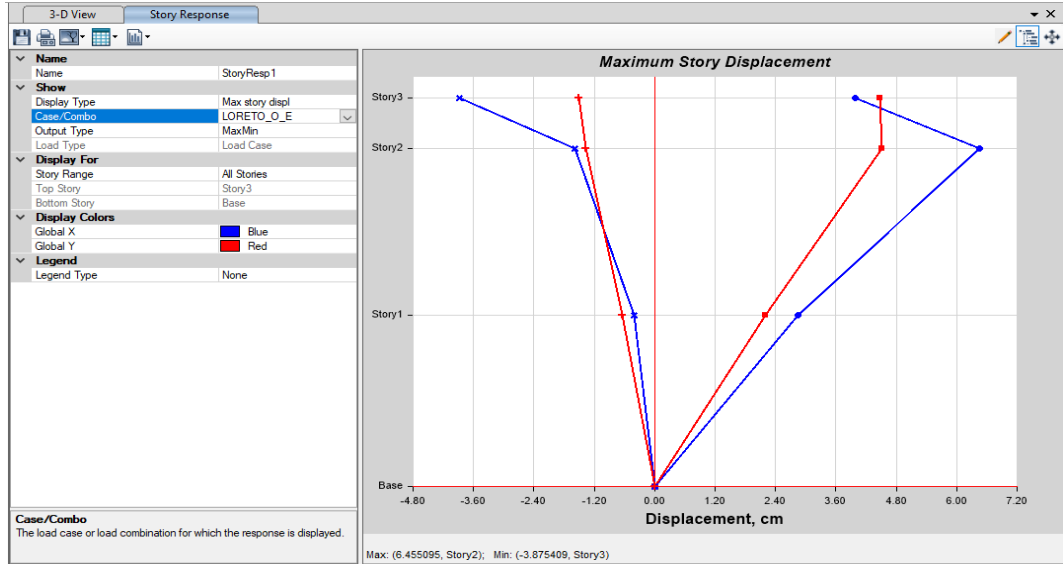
3-D View | Story Response

| Name | |
|---|---|
| Name | StoryResp1 |
| **Show** | |
| Display Type | Max story displ |
| Case/Combo | LORETO_O_E |
| Output Type | MaxMin |
| Load Type | Load Case |
| **Display For** | |
| Story Range | All Stories |
| Top Story | Story3 |
| Bottom Story | Base |
| **Display Colors** | |
| Global X | Blue |
| Global Y | Red |
| **Legend** | |
| Legend Type | None |

Case/Combo
The load case or load combination for which the response is displayed.

Maximum Story Displacement

Story3
Story2
Story1
Base

-4.80 -3.60 -2.40 -1.20 0.00 1.20 2.40 3.60 4.80 6.00 7.20

Displacement, cm

Max: (6.455095, Story2); Min: (-3.875409, Story3)